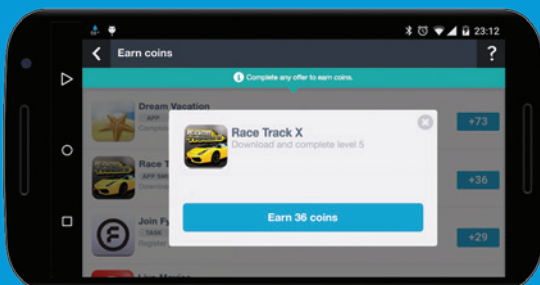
23:12

Earn coins

?

Complete any offer to earn coins.

Dream Vacation

APP

Complet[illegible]

+73

Race T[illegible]

APP SM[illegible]

Downl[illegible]

+36

Join Fy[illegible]

TASK

Register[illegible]

+29

Race Track X

Download and complete level 5

Earn 36 coins